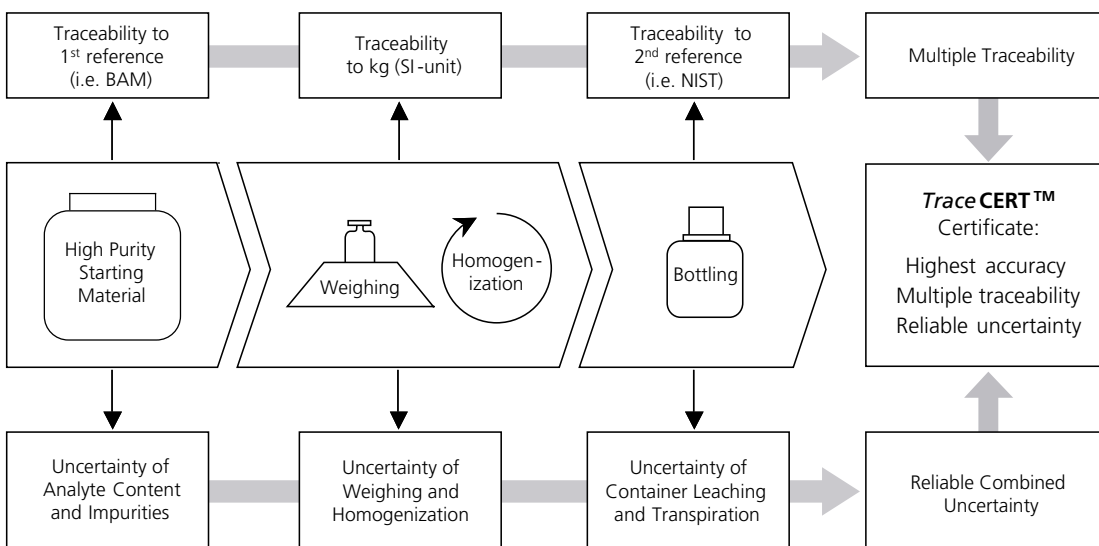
Traceability to 1st reference (i.e. BAM)

Traceability to kg (SI-unit)

Traceability to 2nd reference (i.e. NIST)

Multiple Traceability

High Purity Starting Material

Weighing

Homogen-ization

Bottling

TraceCERT™ Certificate:

Highest accuracy
Multiple traceability
Reliable uncertainty

Uncertainty of Analyte Content and Impurities

Uncertainty of Weighing and Homogenization

Uncertainty of Container Leaching and Transpiration

Reliable Combined Uncertainty